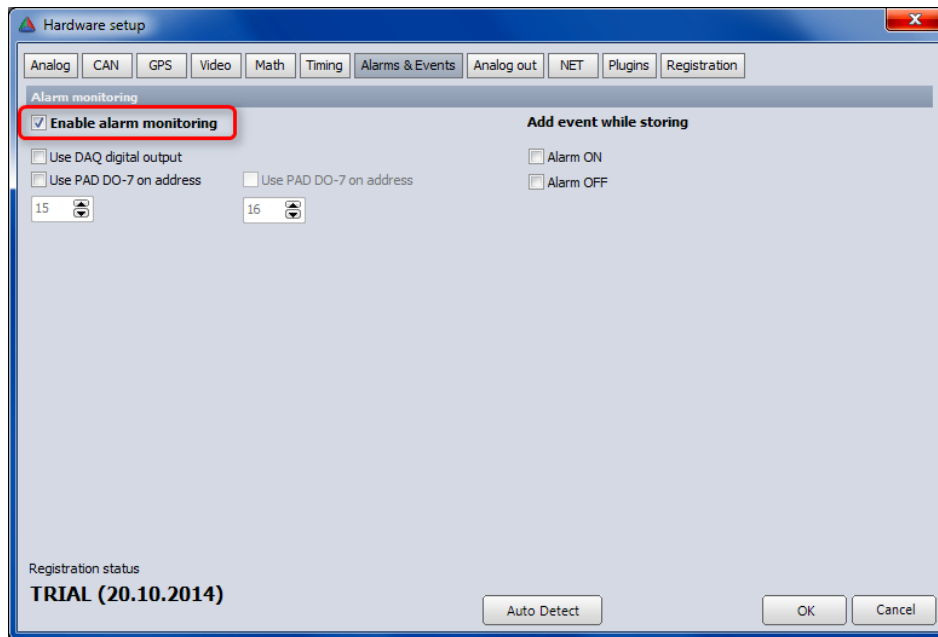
Hardware setup

Analog CAN GPS Video Math Timing Alarms & Events Analog out NET Plugins Registration

Alarm monitoring

Enable alarm monitoring

Use DAQ digital output

Use PAD DO-7 on address

15

Use PAD DO-7 on address

16

Add event while storing

Alarm ON

Alarm OFF

Registration status

TRIAL (20.10.2014)

Auto Detect

OK

Cancel